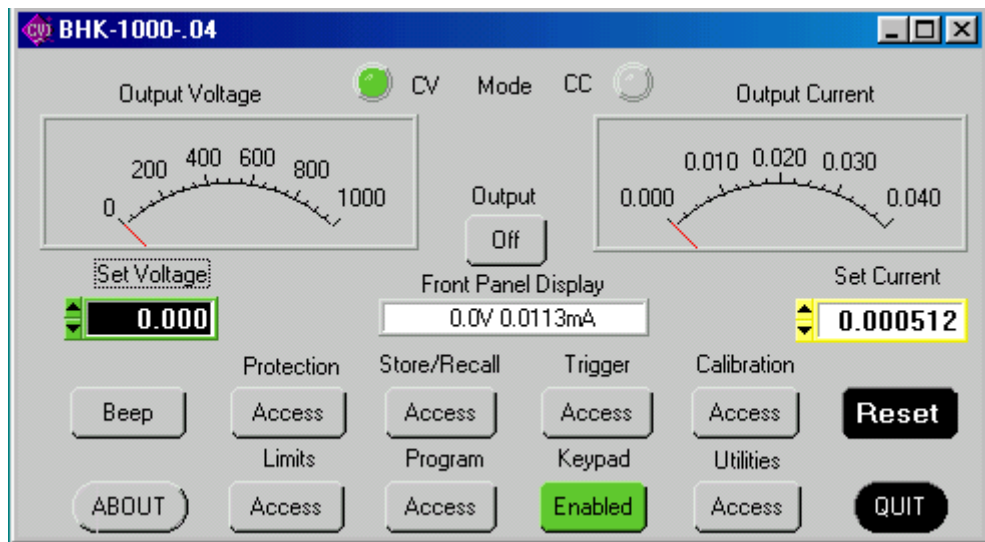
CVI BHK-1000-.04

CV Mode CC

Output Voltage

200 400 600 800
0 1000

Output
Off

Output Current

0.010 0.020 0.030
0.000 0.040

Set Voltage
0.000

Front Panel Display
0.0V 0.0113mA

Set Current
0.000512

Protection Store/Recall Trigger Calibration

Beep Access Access Access Access Reset

Limits Program Keypad Utilities

ABOUT Access Access Enabled Access QUIT